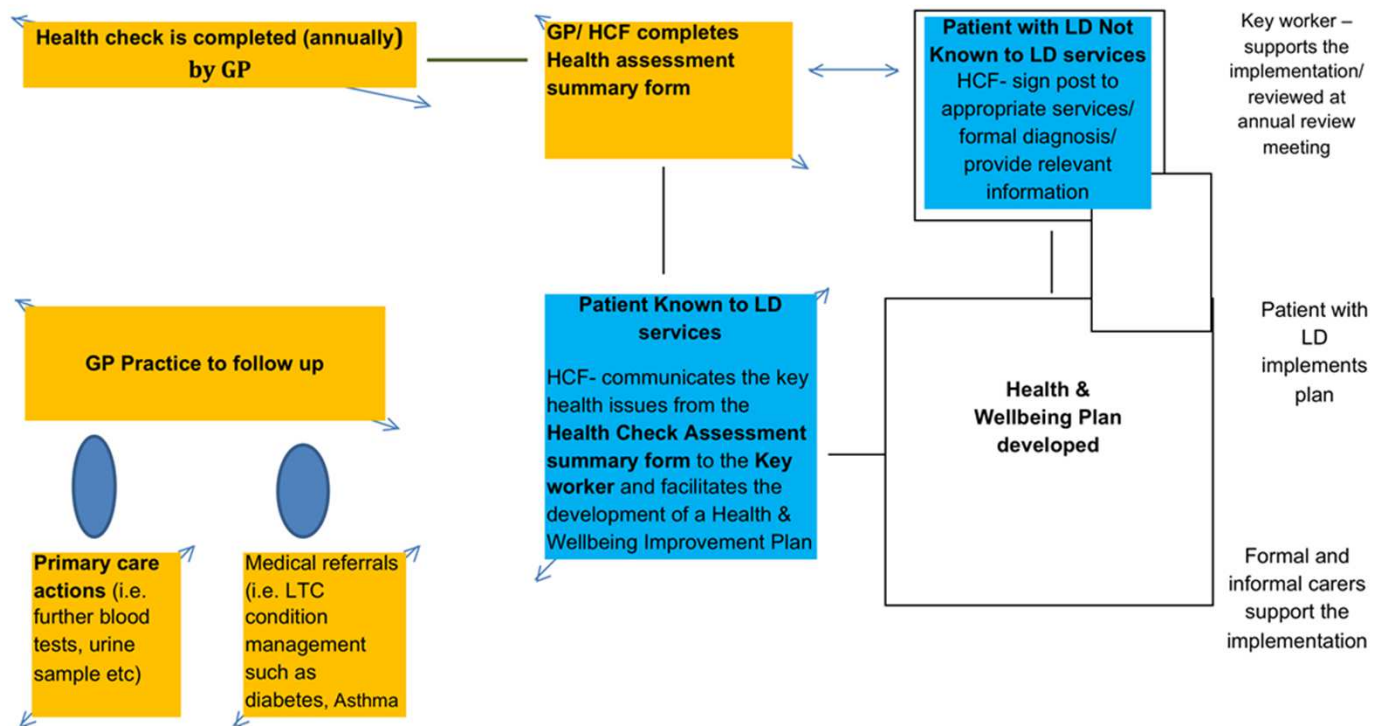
Health check is completed (annually) by GP

GP/ HCF completes Health assessment summary form

Patient with LD Not Known to LD services
HCF- sign post to appropriate services/ formal diagnosis/ provide relevant information

Key worker – supports the implementation/ reviewed at annual review meeting

GP Practice to follow up

Patient Known to LD services

HCF- communicates the key health issues from the **Health Check Assessment summary form** to the **Key worker** and facilitates the development of a Health & Wellbeing Improvement Plan

Health & Wellbeing Plan developed

Patient with LD implements plan

Primary care actions (i.e. further blood tests, urine sample etc)

Medical referrals (i.e. LTC condition management such as diabetes, Asthma

Formal and informal carers support the implementation